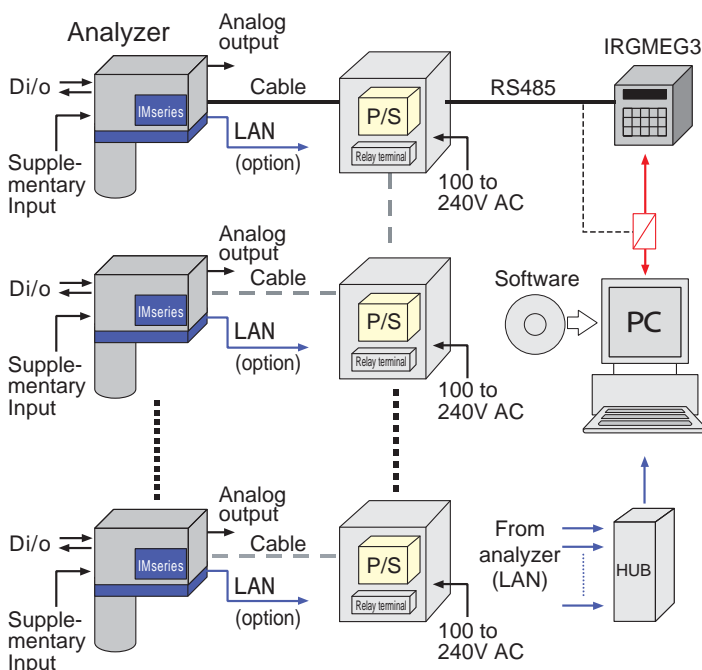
Analyzer

Analog output

Di/o

IMseries

Cable

P/S

Relay terminal

RS485

IRGMEG3

LAN (option)

Supplementary Input

100 to 240V AC

Analog output

Cable

Di/o

IMseries

P/S

Relay terminal

LAN (option)

Supplementary Input

100 to 240V AC

Software

PC

Analog output

Di/o

IMseries

Cable

P/S

Relay terminal

LAN (option)

Supplementary Input

100 to 240V AC

From analyzer (LAN)

HUB